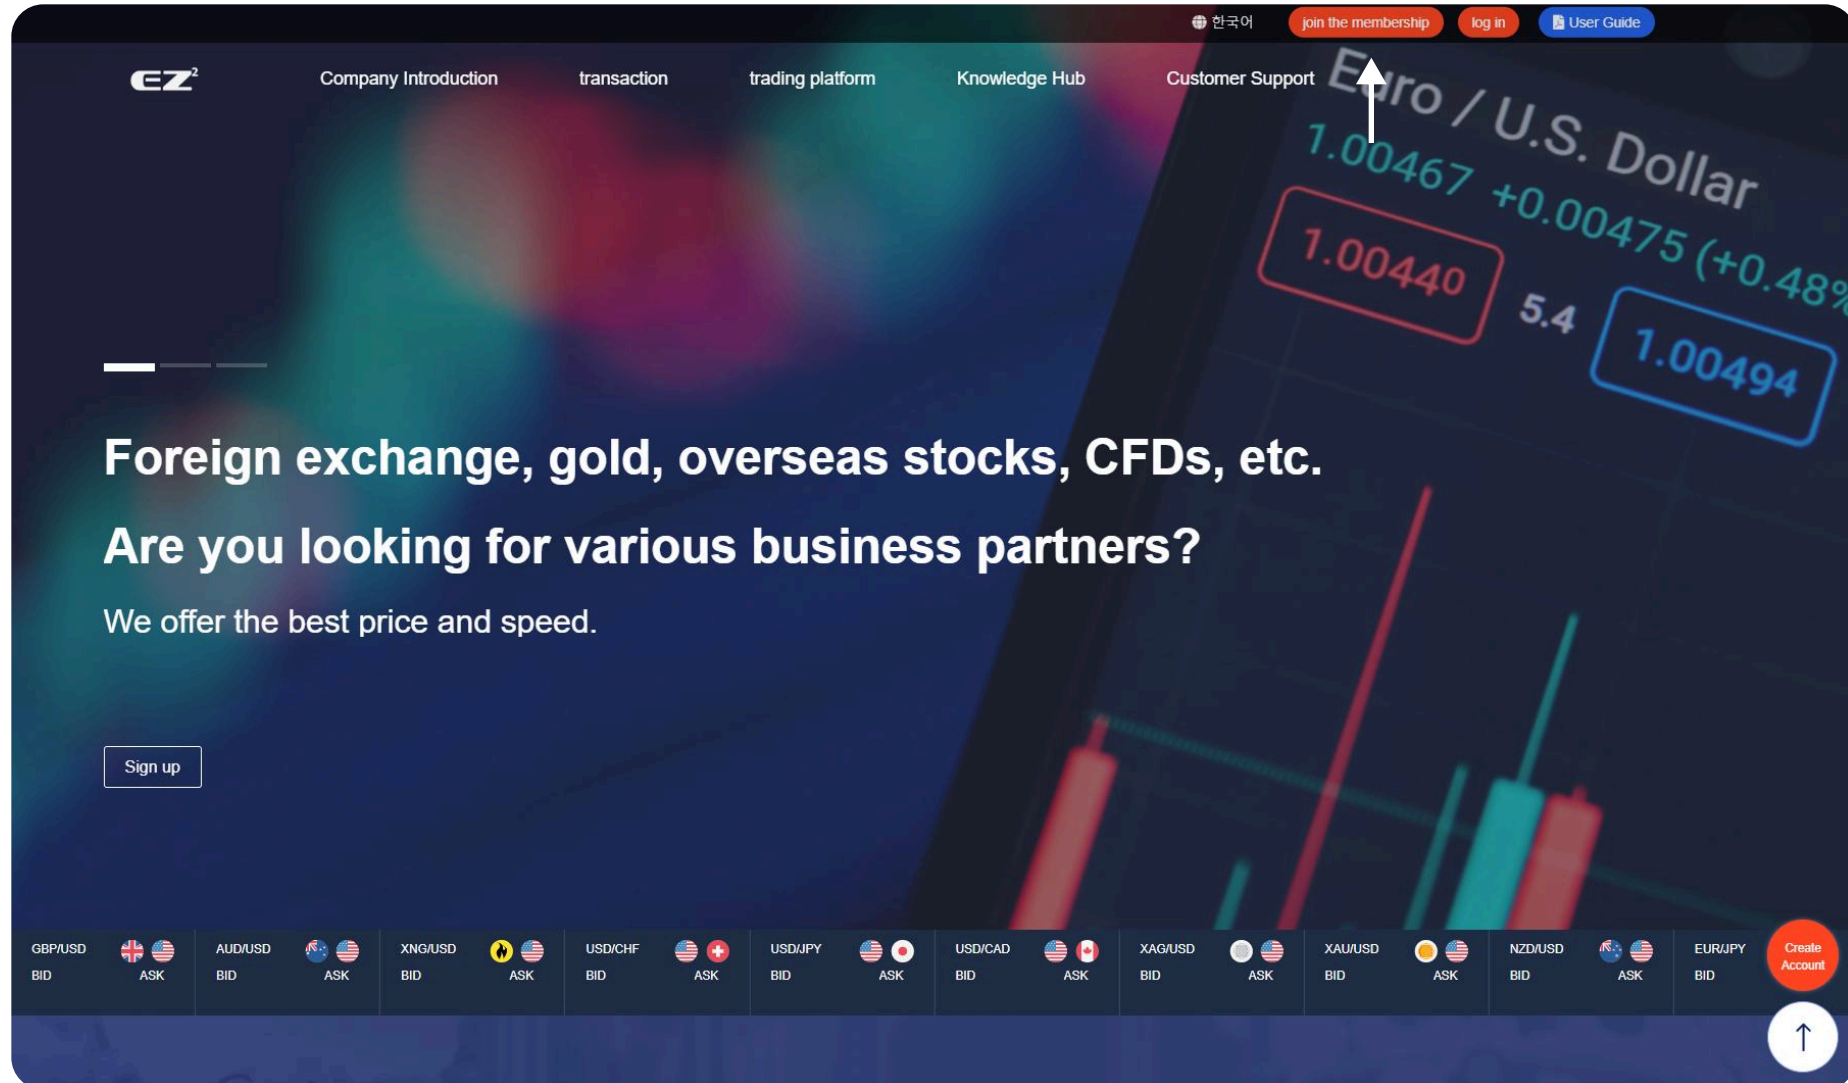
한국어 join the membership log in User Guide

EZ²

Company Introduction transaction trading platform Knowledge Hub Customer Support

Euro / U.S. Dollar
1.00467 +0.00475 (+0.48%
1.00440
5.4
1.00494

Foreign exchange, gold, overseas stocks, CFDs, etc.

Are you looking for various business partners?

We offer the best price and speed.

Sign up

| GBP/USD | AUD/USD | XNG/USD | USD/CHF | USD/JPY | USD/CAD | XAG/USD | XAU/USD | NZD/USD | EUR/JPY |
|---|---|---|---|---|---|---|---|---|---|
| BID ASK | BID ASK | BID ASK | BID ASK | BID ASK | BID ASK | BID ASK | BID ASK | BID ASK | BID |

Create Account